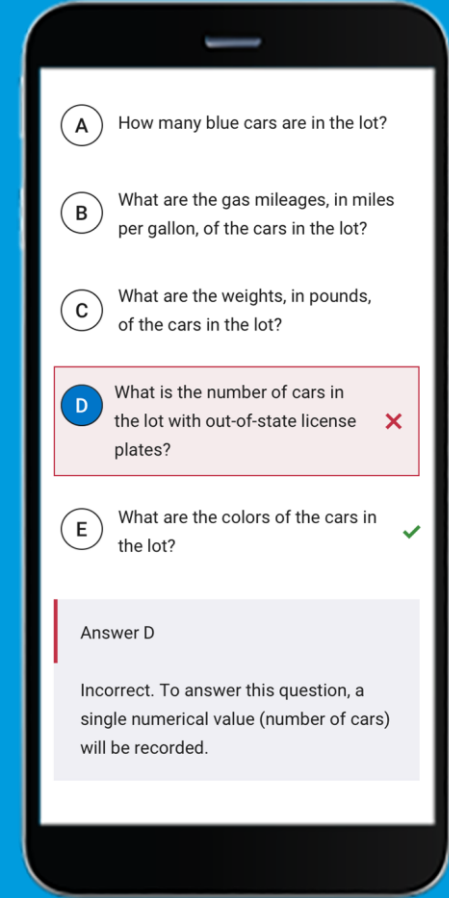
A How many blue cars are in the lot?

B What are the gas mileages, in miles per gallon, of the cars in the lot?

C What are the weights, in pounds, of the cars in the lot?

D What is the number of cars in the lot with out-of-state license plates?

E What are the colors of the cars in the lot?

Answer D

Incorrect. To answer this question, a single numerical value (number of cars) will be recorded.